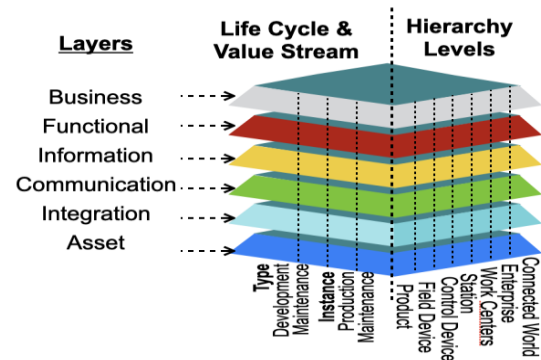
Layers

Business
Functional
Information
Communication
Integration
Asset

Life Cycle & Value Stream

Hierarchy Levels

Type
Development
Maintenance
Instance
Production
Maintenance

Product
Field Device
Control Device
Station
Work Centers
Enterprise
Connected World